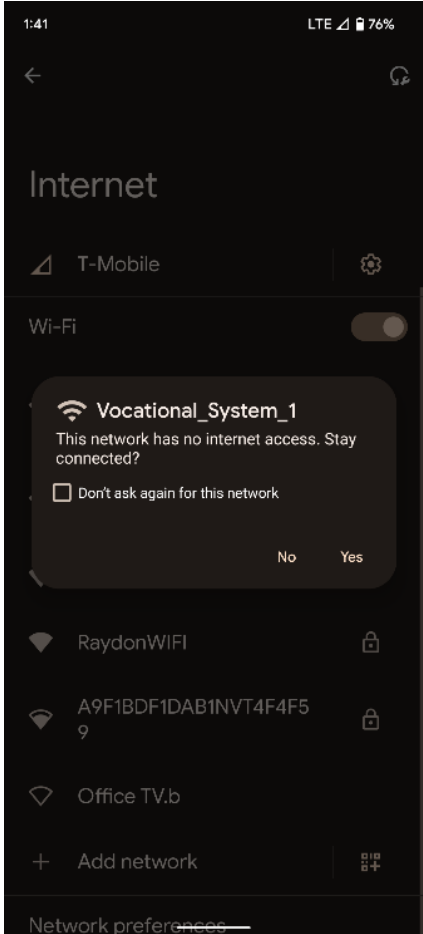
1:41 LTE 76%

Internet

T-Mobile

Wi-Fi

Vocational_System_1
This network has no internet access. Stay connected?

Don't ask again for this network

No Yes

RaydonWIFI

A9F1BDF1DAB1NVT4F4F59

Office TV.b

Add network

Network preferences